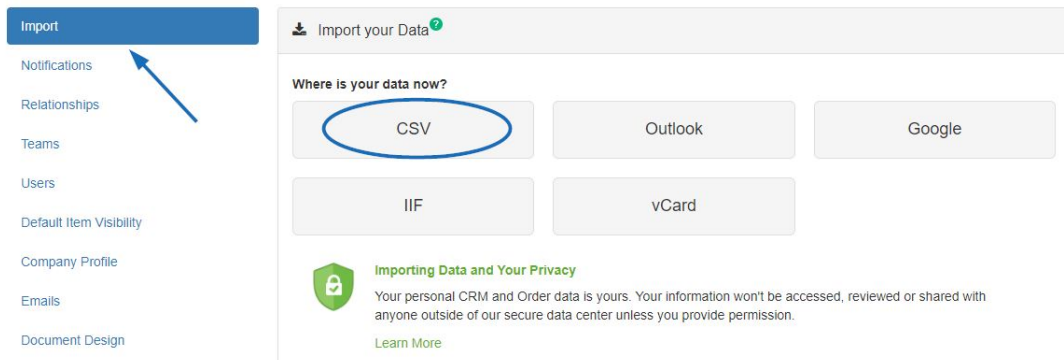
Import
Notifications
Relationships
Teams
Users
Default Item Visibility
Company Profile
Emails
Document Design

Import your Data ?

Where is your data now?

CSV
Outlook
Google
IIF
vCard

Importing Data and Your Privacy
Your personal CRM and Order data is yours. Your information won't be accessed, reviewed or shared with anyone outside of our secure data center unless you provide permission.
Learn More